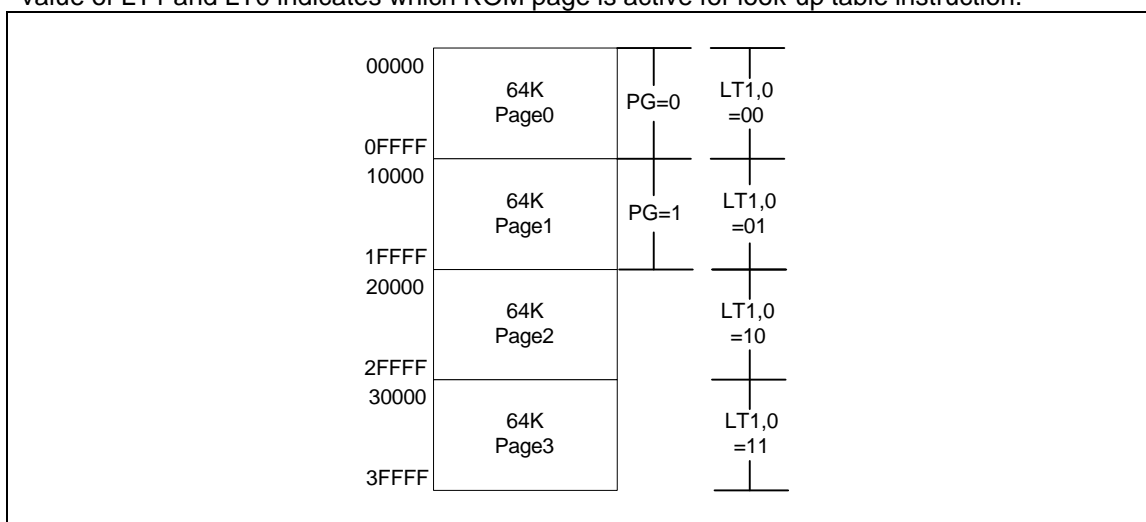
value of LT1 and LT0 indicates which ROM page is active for look-up table instruction.

00000
64K
Page0
0FFFF
10000
64K
Page1
1FFFF
20000
64K
Page2
2FFFF
30000
64K
Page3
3FFFF

PG=0
PG=1

LT1,0
=00
LT1,0
=01
LT1,0
=10
LT1,0
=11